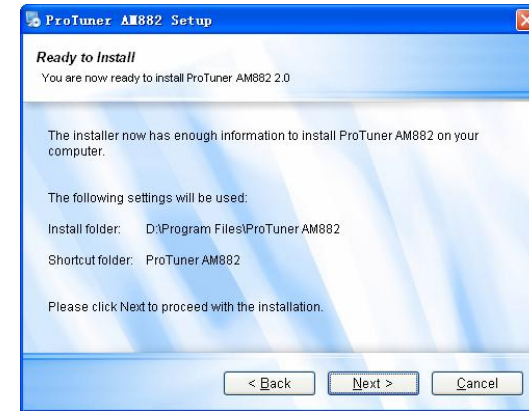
ProTuner AM882 Setup

Ready to Install
You are now ready to install ProTuner AM882 2.0

The installer now has enough information to install ProTuner AM882 on your computer.

The following settings will be used:

Install folder: D:\Program Files\ProTuner AM882

Shortcut folder: ProTuner AM882

Please click Next to proceed with the installation.

< Back
Next >
Cancel